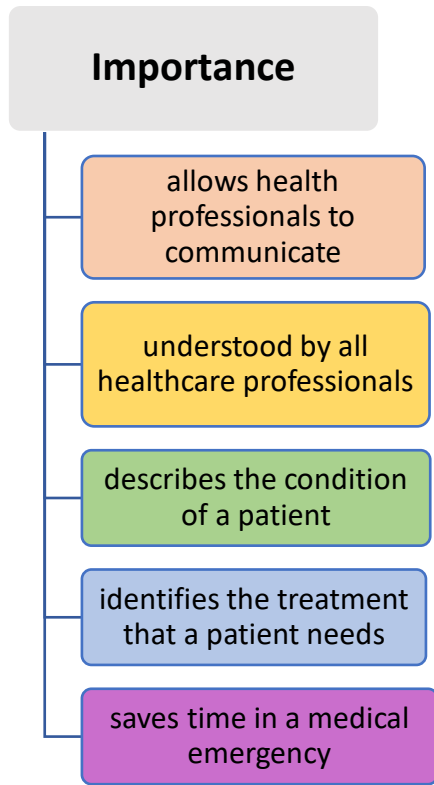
Importance

allows health professionals to communicate

understood by all healthcare professionals

describes the condition of a patient

identifies the treatment that a patient needs

saves time in a medical emergency